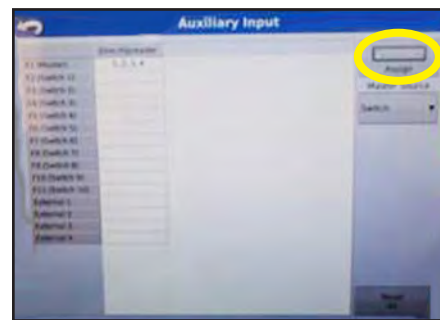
Auxiliary Input

Zone Assignment

F1 (Master) 1, 2, 3, 4
F2 (Switch 1)
F3 (Switch 2)
F4 (Switch 3)
F5 (Switch 4)
F6 (Switch 5)
F7 (Switch 6)
F8 (Switch 7)
F9 (Switch 8)
F10 (Switch 9)
F11 (Switch 10)
External 1
External 2
External 3
External 4

Assign

Master Source

Switch

Reset
All